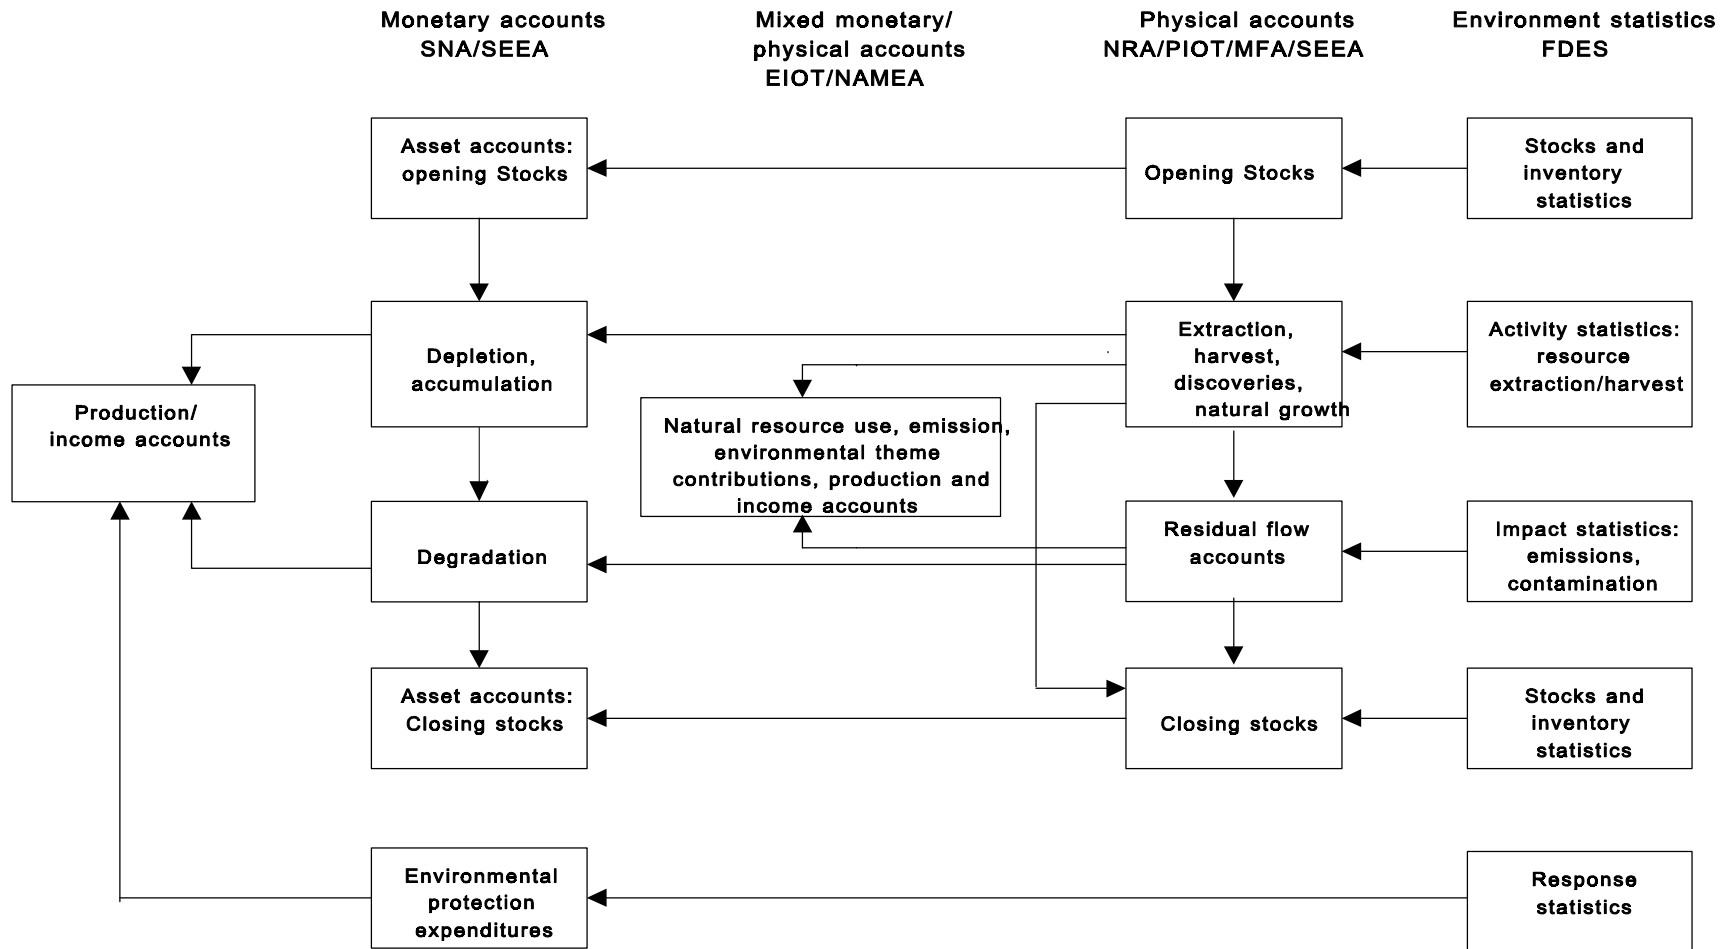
Monetary accounts
SNA/SEEA

Mixed monetary/
physical accounts
EIOT/NAMEA

Physical accounts
NRA/PIOT/MFA/SEEA

Environment statistics
FDES

Asset accounts:
opening Stocks

Opening Stocks

Stocks and
inventory
statistics

Production/
income accounts

Depletion,
accumulation

Extraction,
harvest,
discoveries,
natural growth

Activity statistics:
resource
extraction/harvest

Natural resource use, emission,
environmental theme
contributions, production and
income accounts

Degradation

Residual flow
accounts

Impact statistics:
emissions,
contamination

Asset accounts:
Closing stocks

Closing stocks

Stocks and
inventory
statistics

Environmental
protection
expenditures

Response
statistics